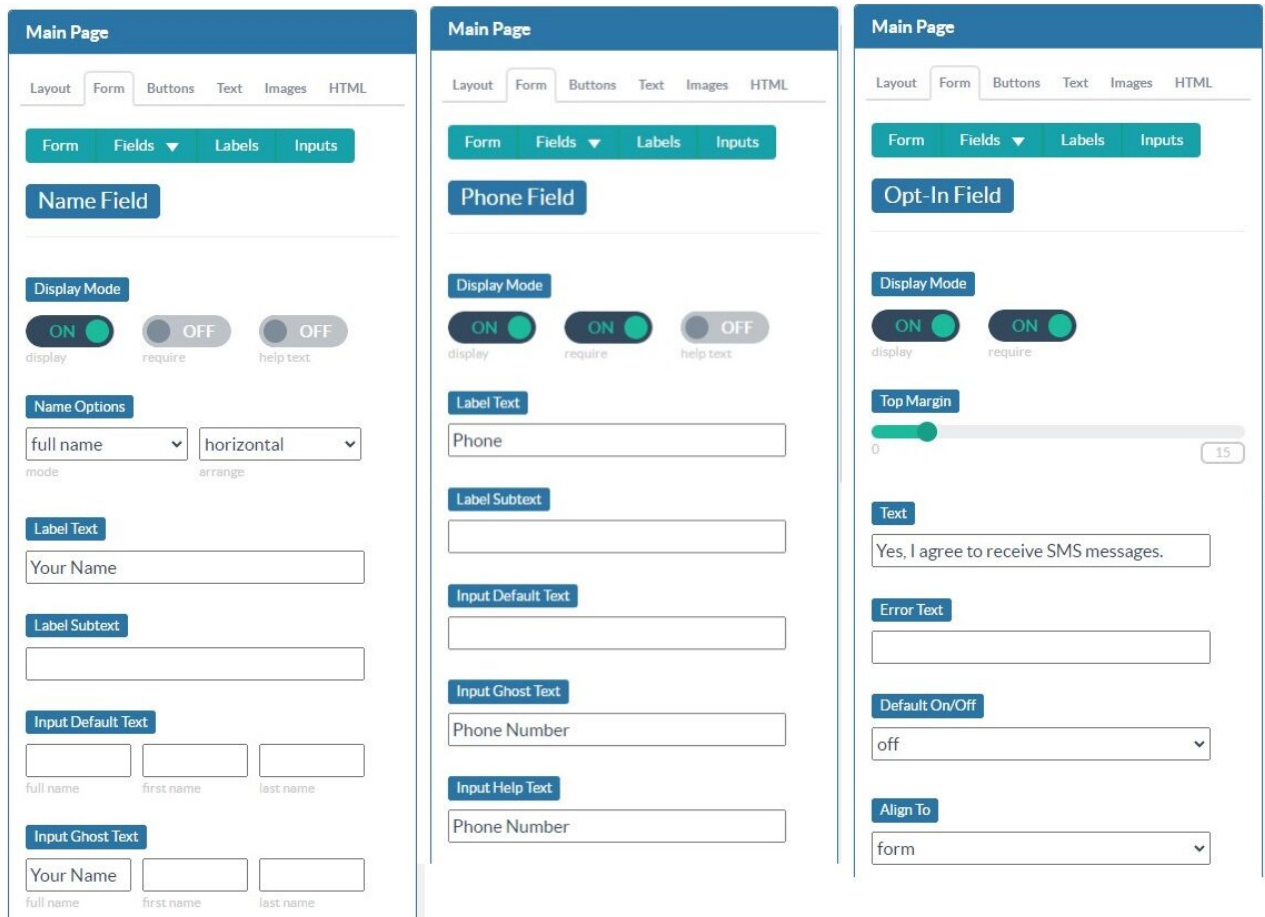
Main Page

Layout Form Buttons Text Images HTML

Form Fields Labels Inputs

Name Field

Display Mode

ON display
OFF require
OFF help text

Name Options

full name
mode

horizontal
arrange

Label Text

Your Name

Label Subtext

Input Default Text

full name first name last name

Input Ghost Text

Your Name
full name first name last name

Main Page

Layout Form Buttons Text Images HTML

Form Fields Labels Inputs

Phone Field

Display Mode

ON display
ON require
OFF help text

Label Text

Phone

Label Subtext

Input Default Text

Input Ghost Text

Phone Number

Input Help Text

Phone Number

Main Page

Layout Form Buttons Text Images HTML

Form Fields Labels Inputs

Opt-In Field

Display Mode

ON display
ON require

Top Margin

0
15

Text

Yes, I agree to receive SMS messages.

Error Text

Default On/Off

off

Align To

form